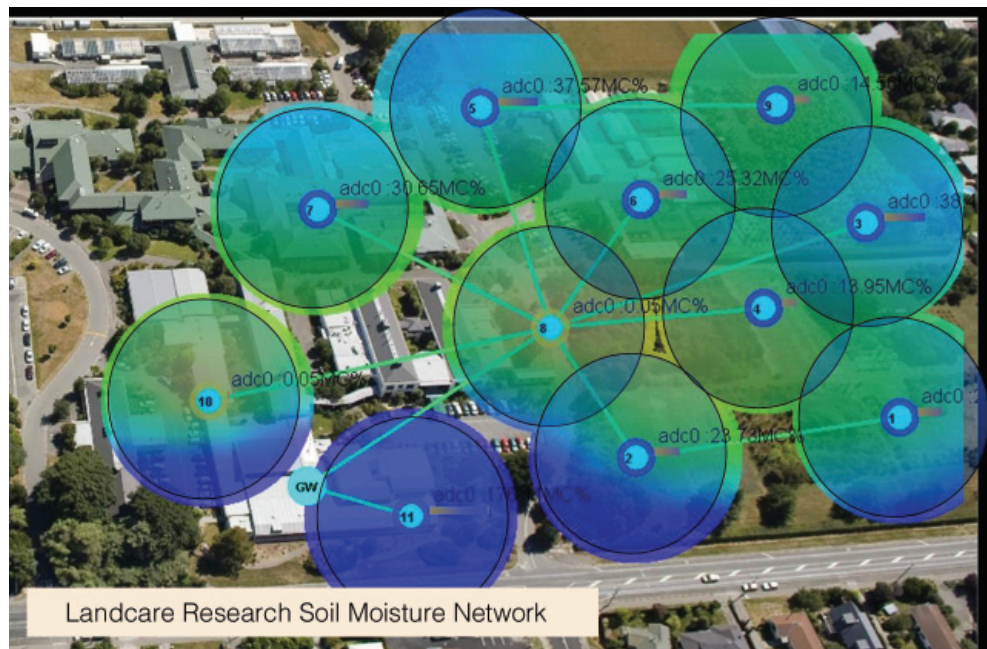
5
adc0 :37.57MC%
9
adc0 :14.56MC%
7
adc0 :30.65MC%
6
adc0 :25.32MC%
3
adc0 :38
8
adc0 :0.05MC%
4
adc0 :18.95MC%
10
adc0 :0.05MC%
1
adc0 :2
2
adc0 :23.73MC%
GW
11
adc0 :17.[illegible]MC%
Landcare Research Soil Moisture Network